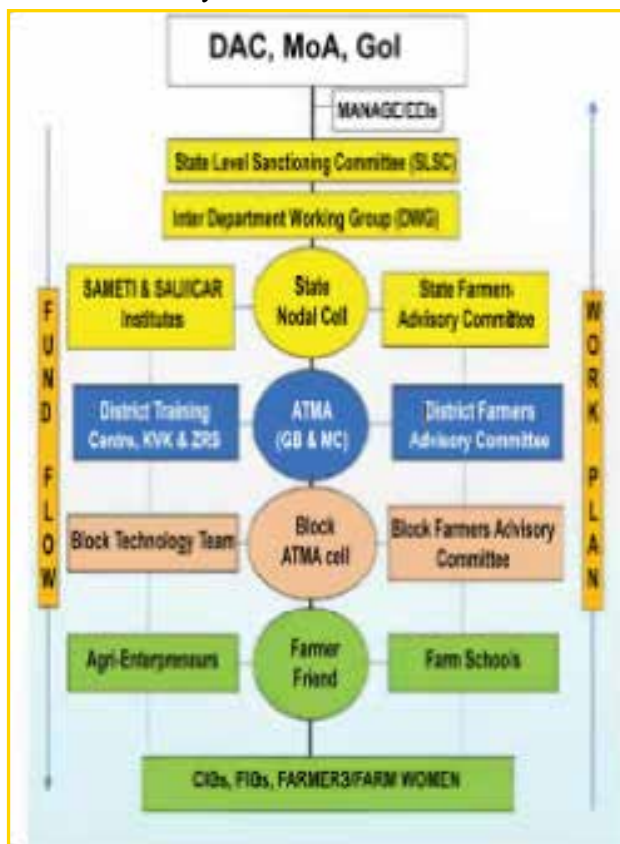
DAC, MoA, GoI

MANAGE/EEIs

State Level Sanctioning Committee (SLSC)

Inter Department Working Group (DWG)

SAMETI & SAU/ICAR Institutes

State Nodal Cell

State Farmers Advisory Committee

District Training Centre, KVK & ZRS

ATMA (GB & MC)

District Farmers Advisory Committee

Block Technology Team

Block ATMA cell

Block Farmers Advisory Committee

Agri-Enterpreneurs

Farmer Friend

Farm Schools

CIGs, FIGs, FARMERS/FARM WOMEN

FUND FLOW

WORK PLAN